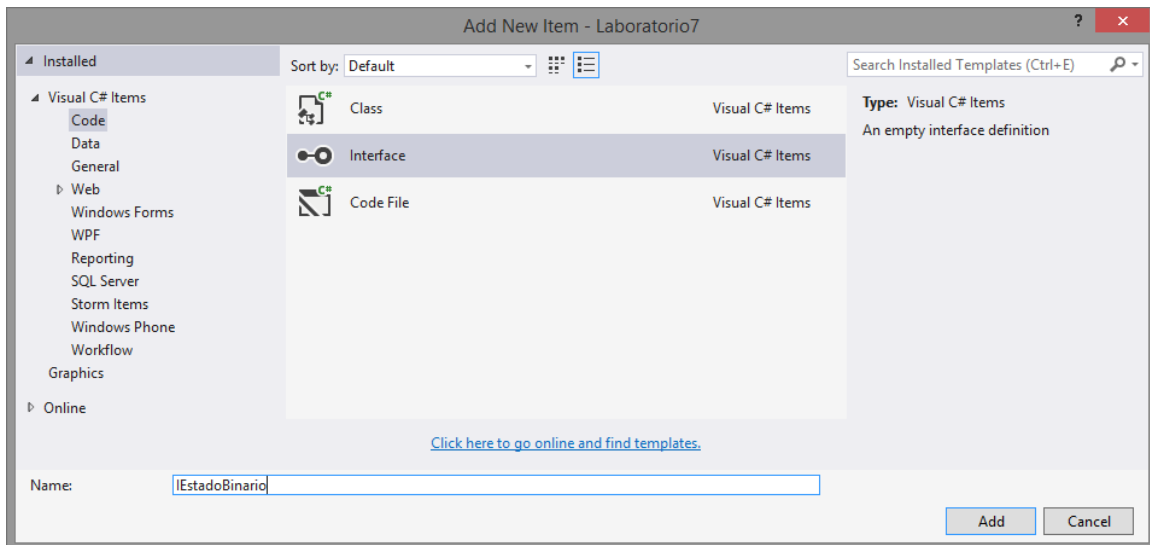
Add New Item - Laboratorio7

?

Installed

Visual C# Items
Code
Data
General
Web
Windows Forms
WPF
Reporting
SQL Server
Storm Items
Windows Phone
Workflow
Graphics

Online

Sort by: Default

Class Visual C# Items

Interface Visual C# Items

Code File Visual C# Items

Search Installed Templates (Ctrl+E)

Type: Visual C# Items
An empty interface definition

Click here to go online and find templates.

Name: IEstadoBinario

Add Cancel